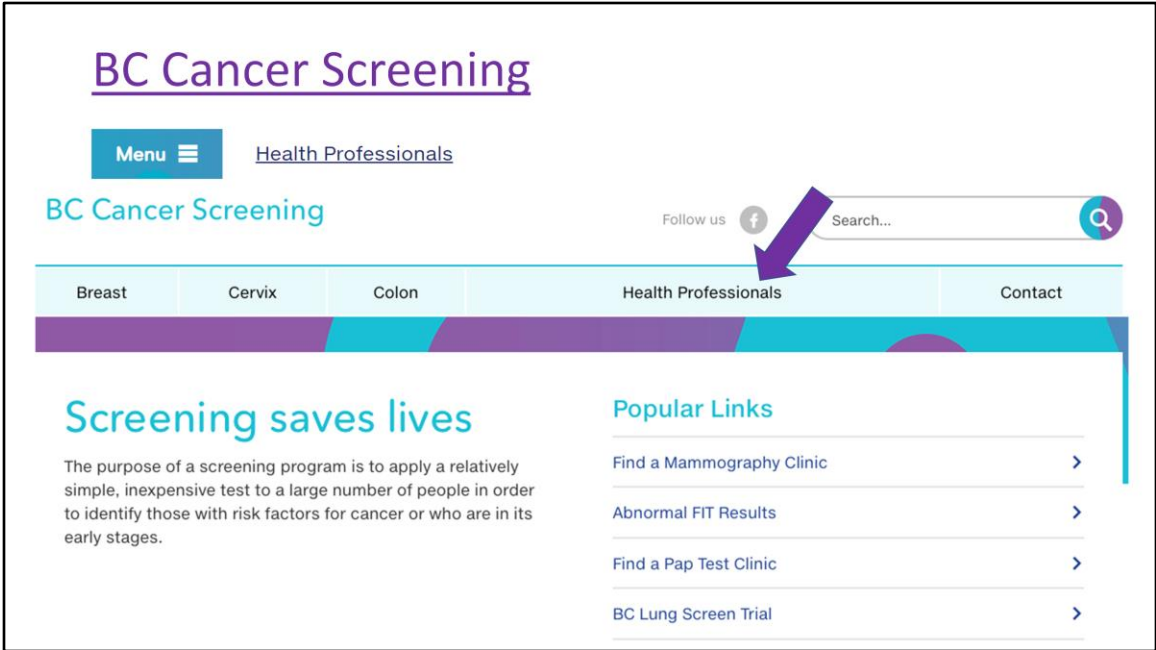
BC Cancer Screening

Menu

Health Professionals

BC Cancer Screening

Follow us

Search...

Breast | Cervix | Colon | Health Professionals | Contact

Screening saves lives

The purpose of a screening program is to apply a relatively simple, inexpensive test to a large number of people in order to identify those with risk factors for cancer or who are in its early stages.

Popular Links

Find a Mammography Clinic

Abnormal FIT Results

Find a Pap Test Clinic

BC Lung Screen Trial